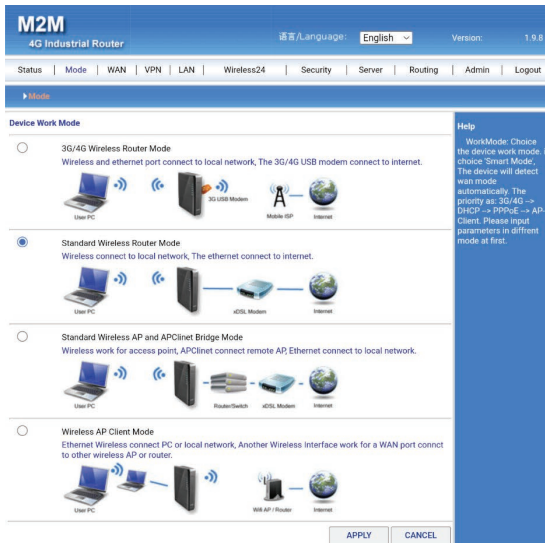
M2M
4G Industrial Router

语言/Language: English

Version: 1.9.8

Status | Mode | WAN | VPN | LAN | Wireless24 | Security | Server | Routing | Admin | Logout

Mode

Device Work Mode

3G/4G Wireless Router Mode
Wireless and ethernet port connect to local network, The 3G/4G USB modem connect to internet.

User PC
3G USB Modem
Mobile ISP
Internet

Standard Wireless Router Mode
Wireless connect to local network, The ethernet connect to internet.

User PC
xDSL Modem
Internet

Standard Wireless AP and APClinet Bridge Mode
Wireless work for access point, APClinet connect remote AP, Ethernet connect to local network.

User PC
Router/Switch
xDSL Modem
Internet

Wireless AP Client Mode
Ethernet Wireless connect PC or local network, Another Wireless interface work for a WAN port connct to other wireless AP or router.

User PC
Wifi AP / Router
Internet

APPLY
CANCEL

Help

WorkMode: Choice the device work mode. choice 'Smart Mode', The device will detect wan mode automatically. The priority as: 3G/4G --> DHCP --> PPPoE --> AP-Client. Please input parameters in diffrent mode at first.